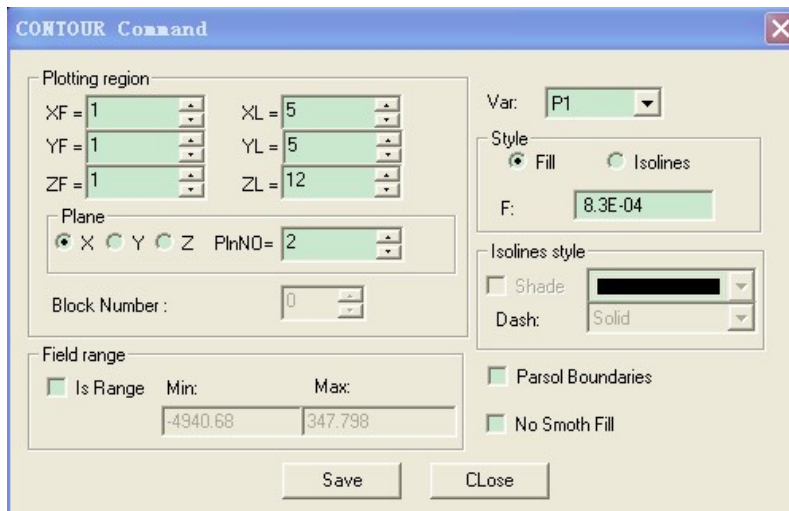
CONTOUR Command

Plotting region

XF = 1
YF = 1
ZF = 1
XL = 5
YL = 5
ZL = 12

Plane
X Y Z PlnNO= 2

Block Number : 0

Var: P1

Style
Fill Isolines

F: 8.3E-04

Isolines style
Shade
Dash: Solid

Field range
Is Range Min: Max:
-4940.68 347.798

Parsol Boundaries

No Smoth Fill

Save CLose